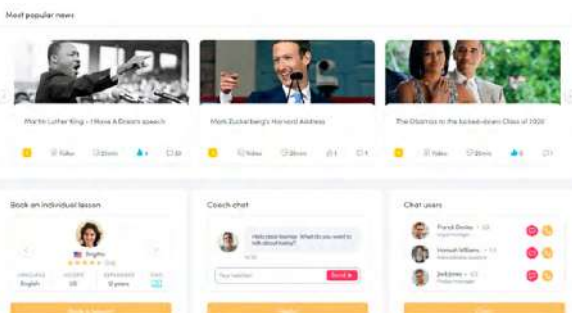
Most popular news

Martin Luther King - I Have A Dream speech

Video 20min 4 32

Mark Zuckerberg's Harvard Address

Video 20min 3 4

The Obamas to the locked-down Class of 2020

Video 20min 4 1

Book an individual lesson

Sophia
★★★★★

LANGUAGE English
LESSONS 38
EXPERIENCE 12 years

Book a lesson

Coach chat

Hello dear learner. What do you want to talk about today?

Your message
Send

Chat users

Frank Dates
Hannah Williams
Jack Jones